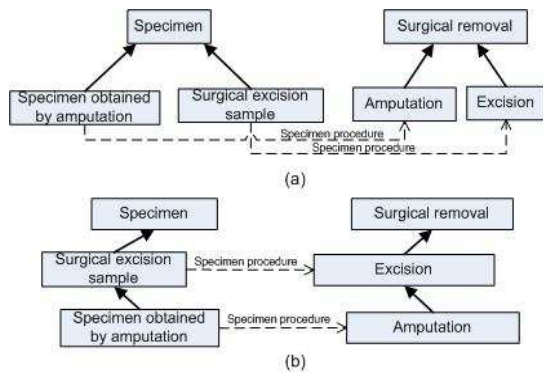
Specimen

Specimen obtained by amputation

Surgical excision sample

Surgical removal

Amputation

Excision

Specimen procedure

Specimen procedure

(a)

Specimen

Surgical excision sample

Specimen procedure

Surgical removal

Excision

Specimen obtained by amputation

Specimen procedure

Amputation

(b)